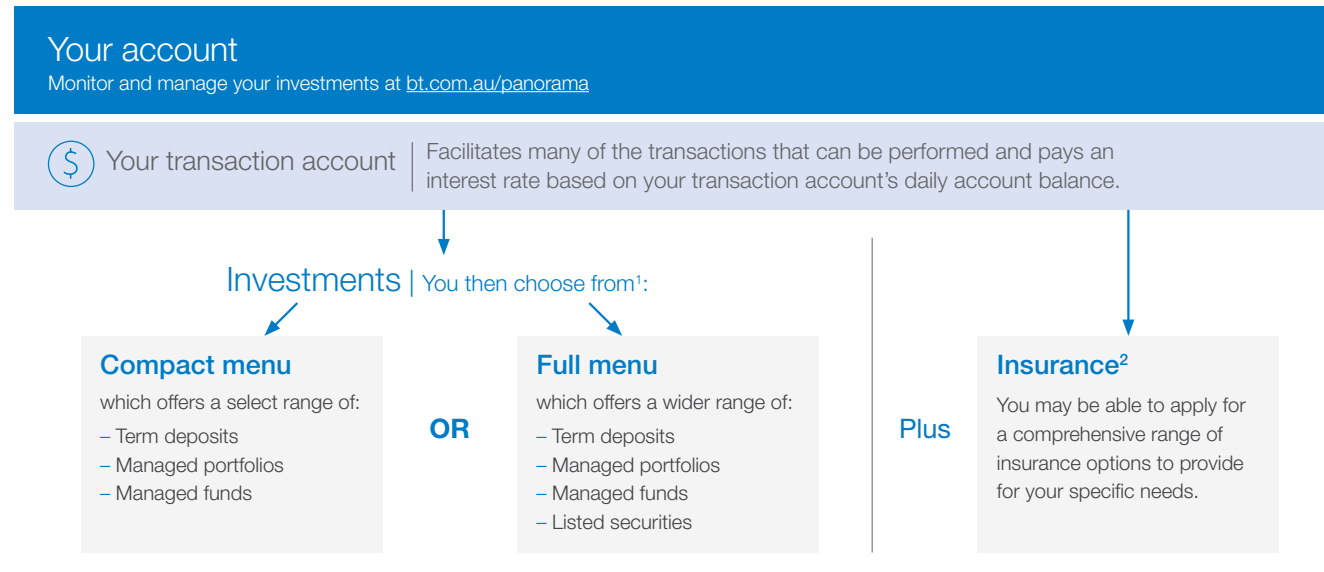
Your account
Monitor and manage your investments at bt.com.au/panorama

$ Your transaction account | Facilitates many of the transactions that can be performed and pays an interest rate based on your transaction account's daily account balance.

Investments | You then choose from$^1$:

Compact menu
which offers a select range of:
– Term deposits
– Managed portfolios
– Managed funds

OR

Full menu
which offers a wider range of:
– Term deposits
– Managed portfolios
– Managed funds
– Listed securities

Plus

Insurance$^2$
You may be able to apply for a comprehensive range of insurance options to provide for your specific needs.